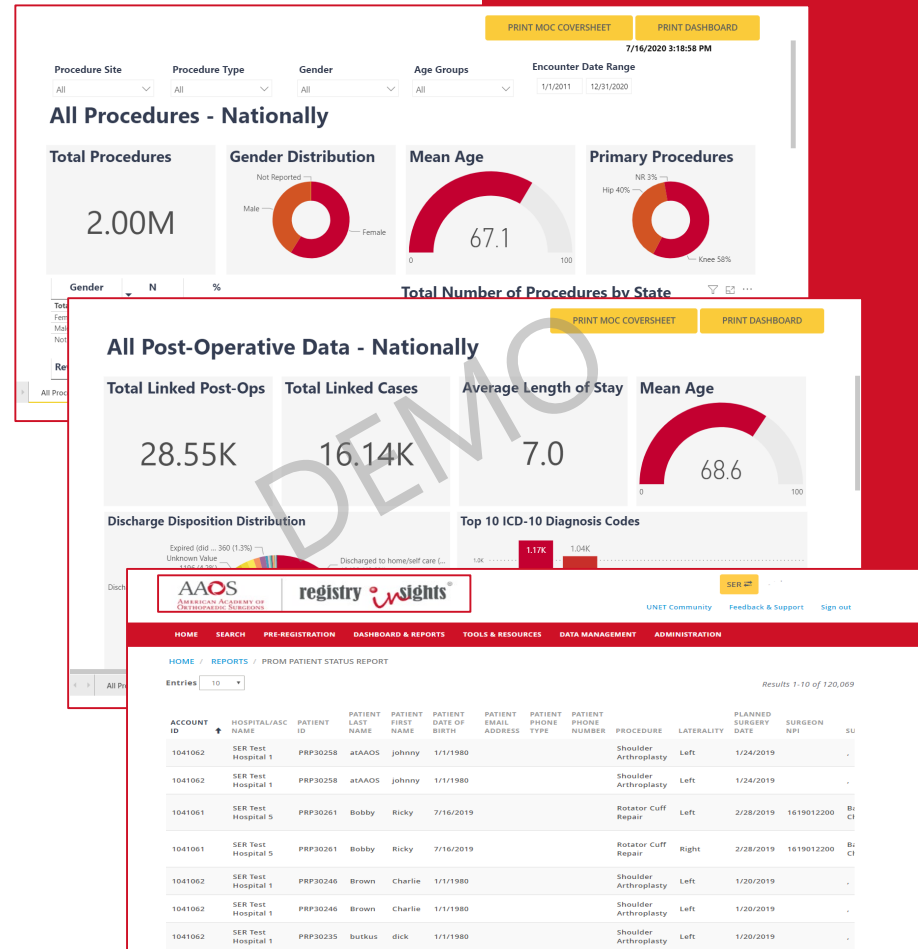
PRINT MOC COVERSHEET
PRINT DASHBOARD
7/16/2020 3:18:58 PM

Procedure Site
All
Procedure Type
All
Gender
All
Age Groups
All
Encounter Date Range
1/1/2011
12/31/2020

All Procedures - Nationally

Total Procedures
2.00M

Gender Distribution
Not Reported
Male
Female

Mean Age
67.1
0
100

Primary Procedures
NR 3%
Hip 40%
Knee 58%

| Gender | N | % |
|---|---|---|
| Tota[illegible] | | |
| Fem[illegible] | | |
| Mal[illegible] | | |
| Not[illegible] | | |

Total Number of Procedures by State

Re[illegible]

All Proc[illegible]

PRINT MOC COVERSHEET
PRINT DASHBOARD

All Post-Operative Data - Nationally

Total Linked Post-Ops
28.55K

Total Linked Cases
16.14K

Average Length of Stay
7.0

Mean Age
68.6
0
100

DEMO

Discharge Disposition Distribution
Expired (did ... 360 (1.3%)
Unknown Value
1106 (4.2%)
Disch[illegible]
Discharged to home/self care (...

Top 10 ICD-10 Diagnosis Codes
1.2K
1.17K
1.04K

All Pr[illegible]

AAOS
AMERICAN ACADEMY OF ORTHOPAEDIC SURGEONS
registry insights®

SER ⇄
UNET Community
Feedback & Support
Sign out

HOME
SEARCH
PRE-REGISTRATION
DASHBOARD & REPORTS
TOOLS & RESOURCES
DATA MANAGEMENT
ADMINISTRATION

HOME / REPORTS / PROM PATIENT STATUS REPORT

Entries 10

Results 1-10 of 120,069

| ACCOUNT ID | HOSPITAL/ASC NAME | PATIENT ID | PATIENT LAST NAME | PATIENT FIRST NAME | PATIENT DATE OF BIRTH | PATIENT EMAIL ADDRESS | PATIENT PHONE TYPE | PATIENT PHONE NUMBER | PROCEDURE | LATERALITY | PLANNED SURGERY DATE | SURGEON NPI | SU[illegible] |
|---|---|---|---|---|---|---|---|---|---|---|---|---|---|
| 1041062 | SER Test Hospital 1 | PRP30258 | atAAOS | johnny | 1/1/1980 | | | | Shoulder Arthroplasty | Left | 1/24/2019 | | - |
| 1041062 | SER Test Hospital 1 | PRP30258 | atAAOS | johnny | 1/1/1980 | | | | Shoulder Arthroplasty | Left | 1/24/2019 | | - |
| 1041061 | SER Test Hospital 5 | PRP30261 | Bobby | Ricky | 7/16/2019 | | | | Rotator Cuff Repair | Left | 2/28/2019 | 1619012200 | Ba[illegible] Cl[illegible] |
| 1041061 | SER Test Hospital 5 | PRP30261 | Bobby | Ricky | 7/16/2019 | | | | Rotator Cuff Repair | Right | 2/28/2019 | 1619012200 | Ba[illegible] Cl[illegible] |
| 1041062 | SER Test Hospital 1 | PRP30246 | Brown | Charlie | 1/1/1980 | | | | Shoulder Arthroplasty | Left | 1/20/2019 | | - |
| 1041062 | SER Test Hospital 1 | PRP30246 | Brown | Charlie | 1/1/1980 | | | | Shoulder Arthroplasty | Left | 1/20/2019 | | - |
| 1041062 | SER Test Hospital 1 | PRP30235 | butkus | dick | 1/1/1980 | | | | Shoulder Arthroplasty | Left | 1/20/2019 | | - |